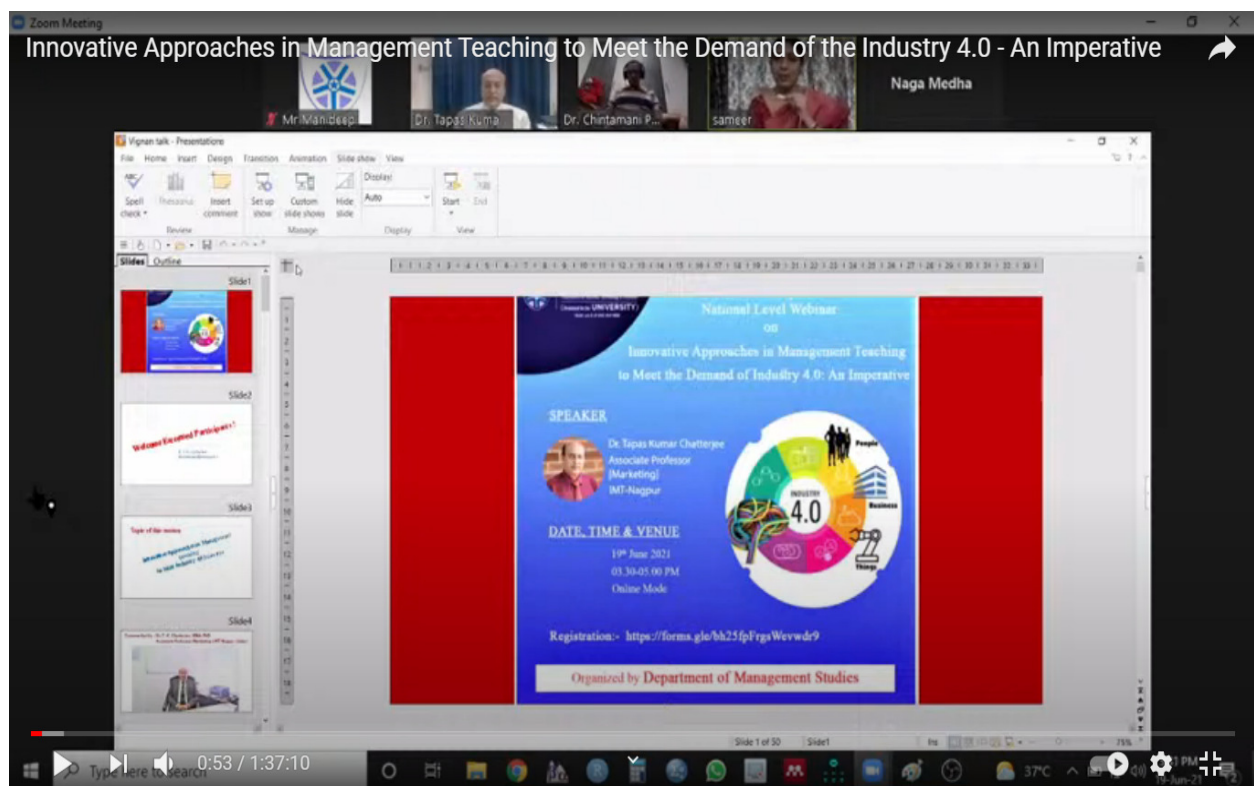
Zoom Meeting

Innovative Approaches in Management Teaching to Meet the Demand of the Industry 4.0 - An Imperative

Mr Manideep

Dr. Tapas Kuma

Dr. Chintamani P...

sameer

Naga Medha

Vignan talk - Presentation

File Home Insert Design Transition Animation Slide show View

Spell check Thesaurus Insert comment Set up show Custom slide shows Hide slide Display Auto Start End

Review Manage Display View

Slides Outline

Slide1

Slide2

Welcome Excellent Participants !

Slide3

Topic of the session

Slide4

UNIVERSITY

National Level Webinar on

Innovative Approaches in Management Teaching to Meet the Demand of Industry 4.0: An Imperative

SPEAKER

Dr. Tapas Kumar Chatterjee
Associate Professor
(Marketing)
IMT-Nagpur

DATE, TIME & VENUE

19th June 2021
03.30-05.00 PM
Online Mode

INDUSTRY 4.0

People

Business

Things

Registration:- https://forms.gle/bh25fpFrgsWevwdr9

Organized by Department of Management Studies

Slide 1 of 30 Slide1

75%

0:53 / 1:37:10

Type here to search

37°C

19-Jun-21